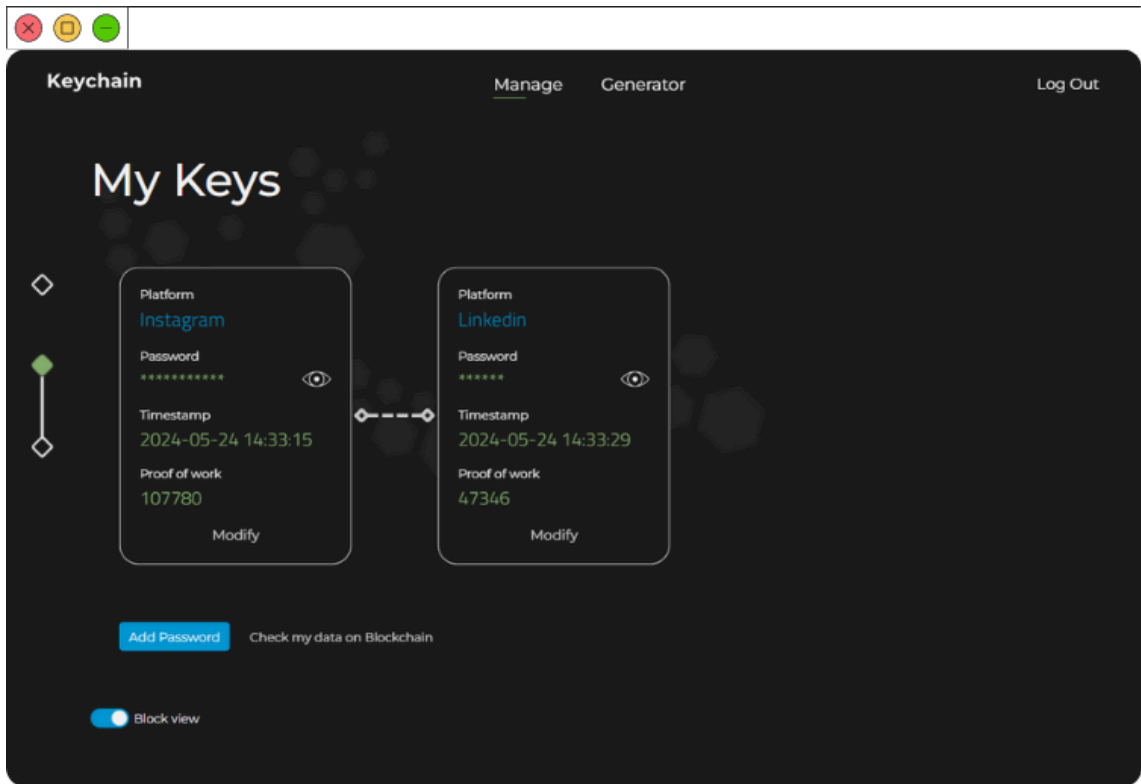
Keychain

Manage Generator

Log Out

My Keys

Platform
Instagram
Password
***********
Timestamp
2024-05-24 14:33:15
Proof of work
107780
Modify

Platform
Linkedin
Password
******
Timestamp
2024-05-24 14:33:29
Proof of work
47346
Modify

Add Password

Check my data on Blockchain

Block view